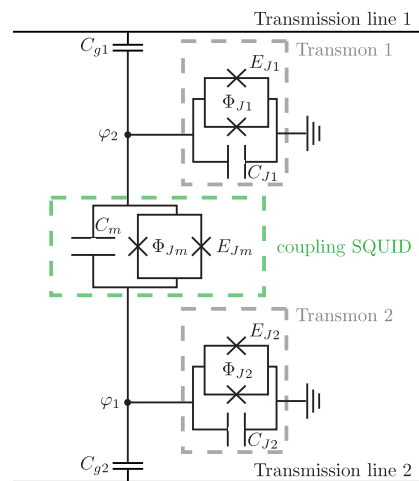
Transmission line 1

$C_{g1}$

Transmon 1

$E_{J1}$

$\Phi_{J1}$

$\varphi_2$

$C_{J1}$

$C_m$

$\Phi_{Jm}$

$E_{Jm}$

coupling SQUID

Transmon 2

$E_{J2}$

$\Phi_{J2}$

$\varphi_1$

$C_{J2}$

$C_{g2}$

Transmission line 2